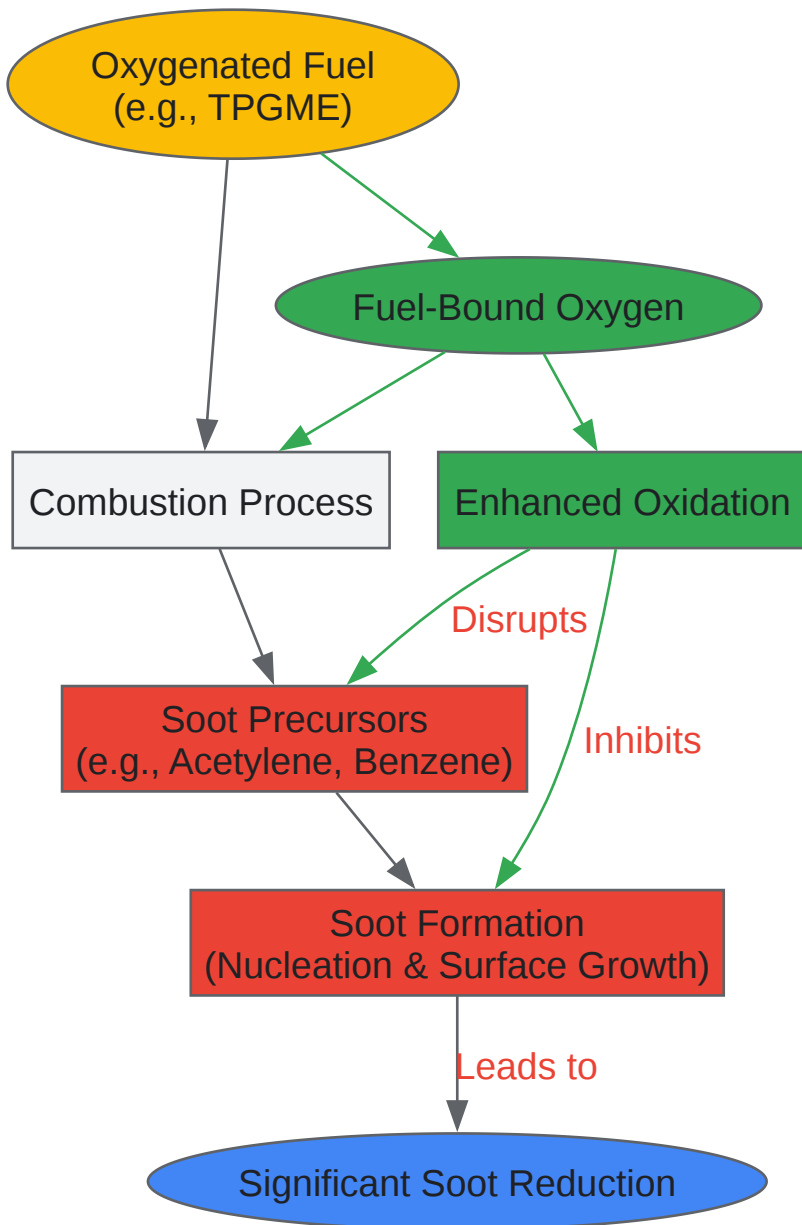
Oxygenated Fuel
(e.g., TPGME)

Fuel-Bound Oxygen

Combustion Process

Enhanced Oxidation

Disrupts

Soot Precursors
(e.g., Acetylene, Benzene)

Inhibits

Soot Formation
(Nucleation & Surface Growth)

Leads to

Significant Soot Reduction